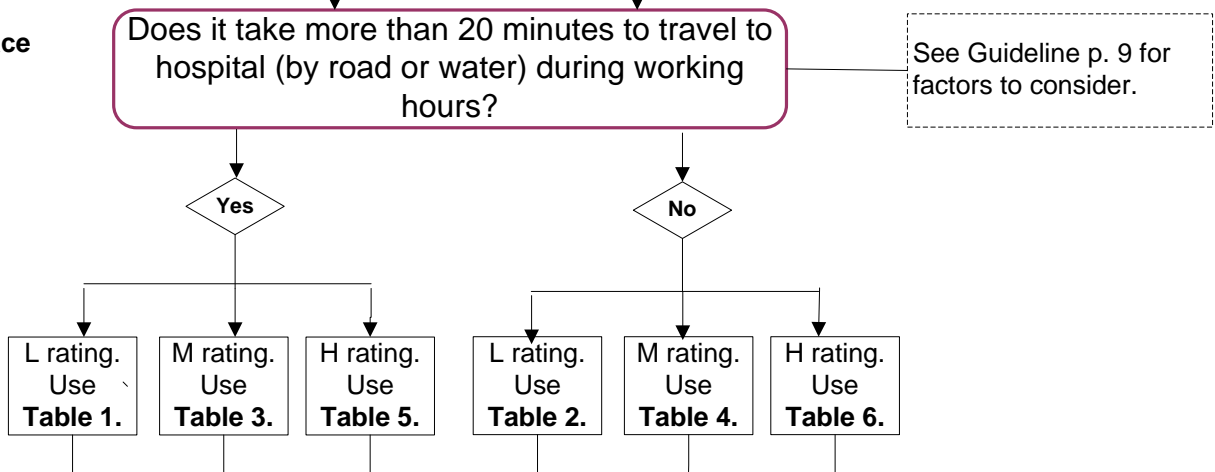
ce

Does it take more than 20 minutes to travel to hospital (by road or water) during working hours?

See Guideline p. 9 for factors to consider.

Yes

No

L rating. Use **Table 1.**

M rating. Use **Table 3.**

H rating. Use **Table 5.**

L rating. Use **Table 2.**

M rating. Use **Table 4.**

H rating. Use **Table 6.**